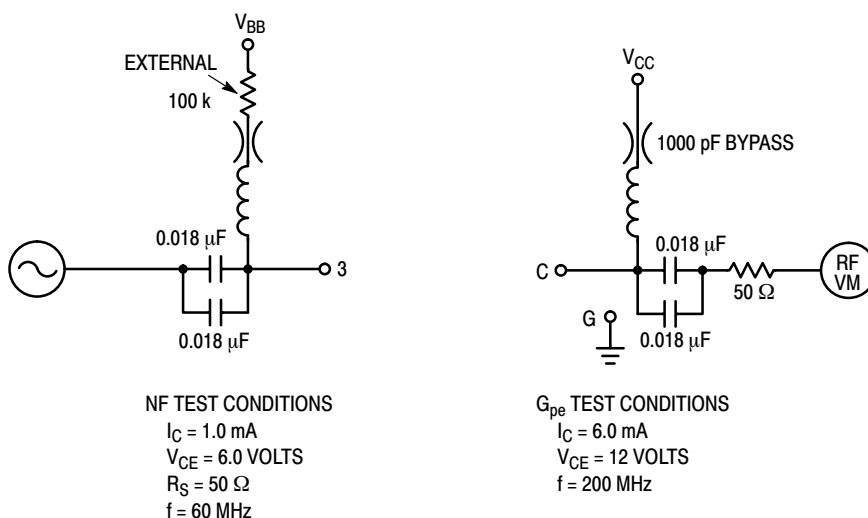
$V_{BB}$

EXTERNAL

100 k

0.018 μF

3

0.018 μF

NF TEST CONDITIONS
$I_C$ = 1.0 mA
$V_{CE}$ = 6.0 VOLTS
$R_S$ = 50 Ω
f = 60 MHz

$V_{CC}$

1000 pF BYPASS

0.018 μF

C

50 Ω

RF VM

G

0.018 μF

$G_{pe}$ TEST CONDITIONS
$I_C$ = 6.0 mA
$V_{CE}$ = 12 VOLTS
f = 200 MHz